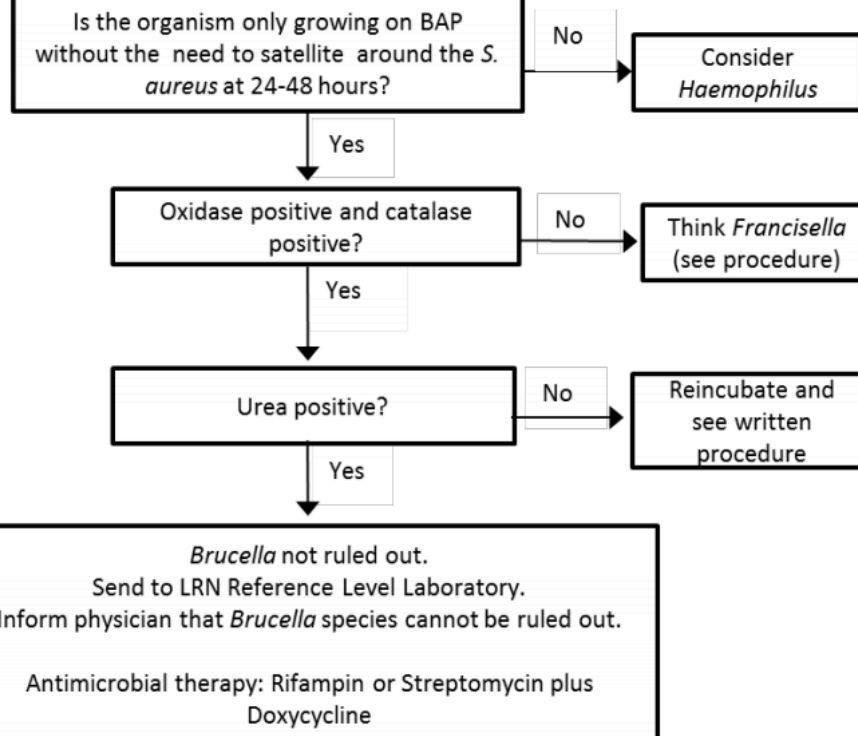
Is the organism only growing on BAP without the need to satellite around the S. aureus at 24-48 hours?

No

Consider Haemophilus

Yes

Oxidase positive and catalase positive?

No

Think Francisella (see procedure)

Yes

Urea positive?

No

Reincubate and see written procedure

Yes

Brucella not ruled out.
Send to LRN Reference Level Laboratory.
Inform physician that Brucella species cannot be ruled out.

Antimicrobial therapy: Rifampin or Streptomycin plus Doxycycline